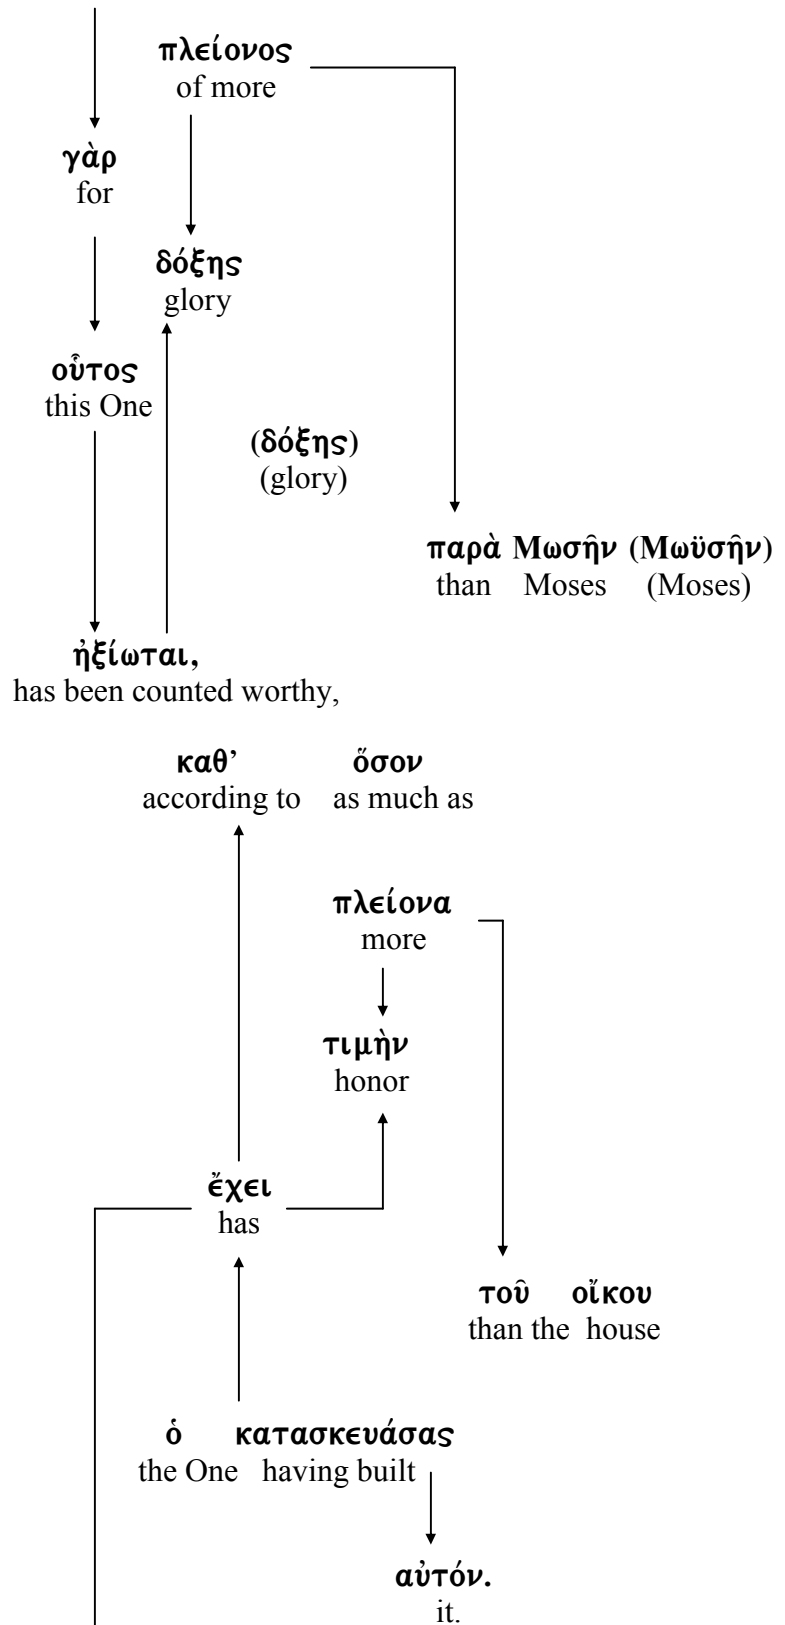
πλείονος
of more

γὰρ
for

δόξης
glory

οὗτος
this One

(δόξης)
(glory)

παρὰ Μωσῆν (Μωϋσῆν)
than Moses (Moses)

ἠξίωται,
has been counted worthy,

καθ' ὅσον
according to as much as

πλείονα
more

τιμὴν
honor

ἔχει
has

τοῦ οἴκου
than the house

ὁ κατασκευάσας
the One having built

αὐτόν.
it.